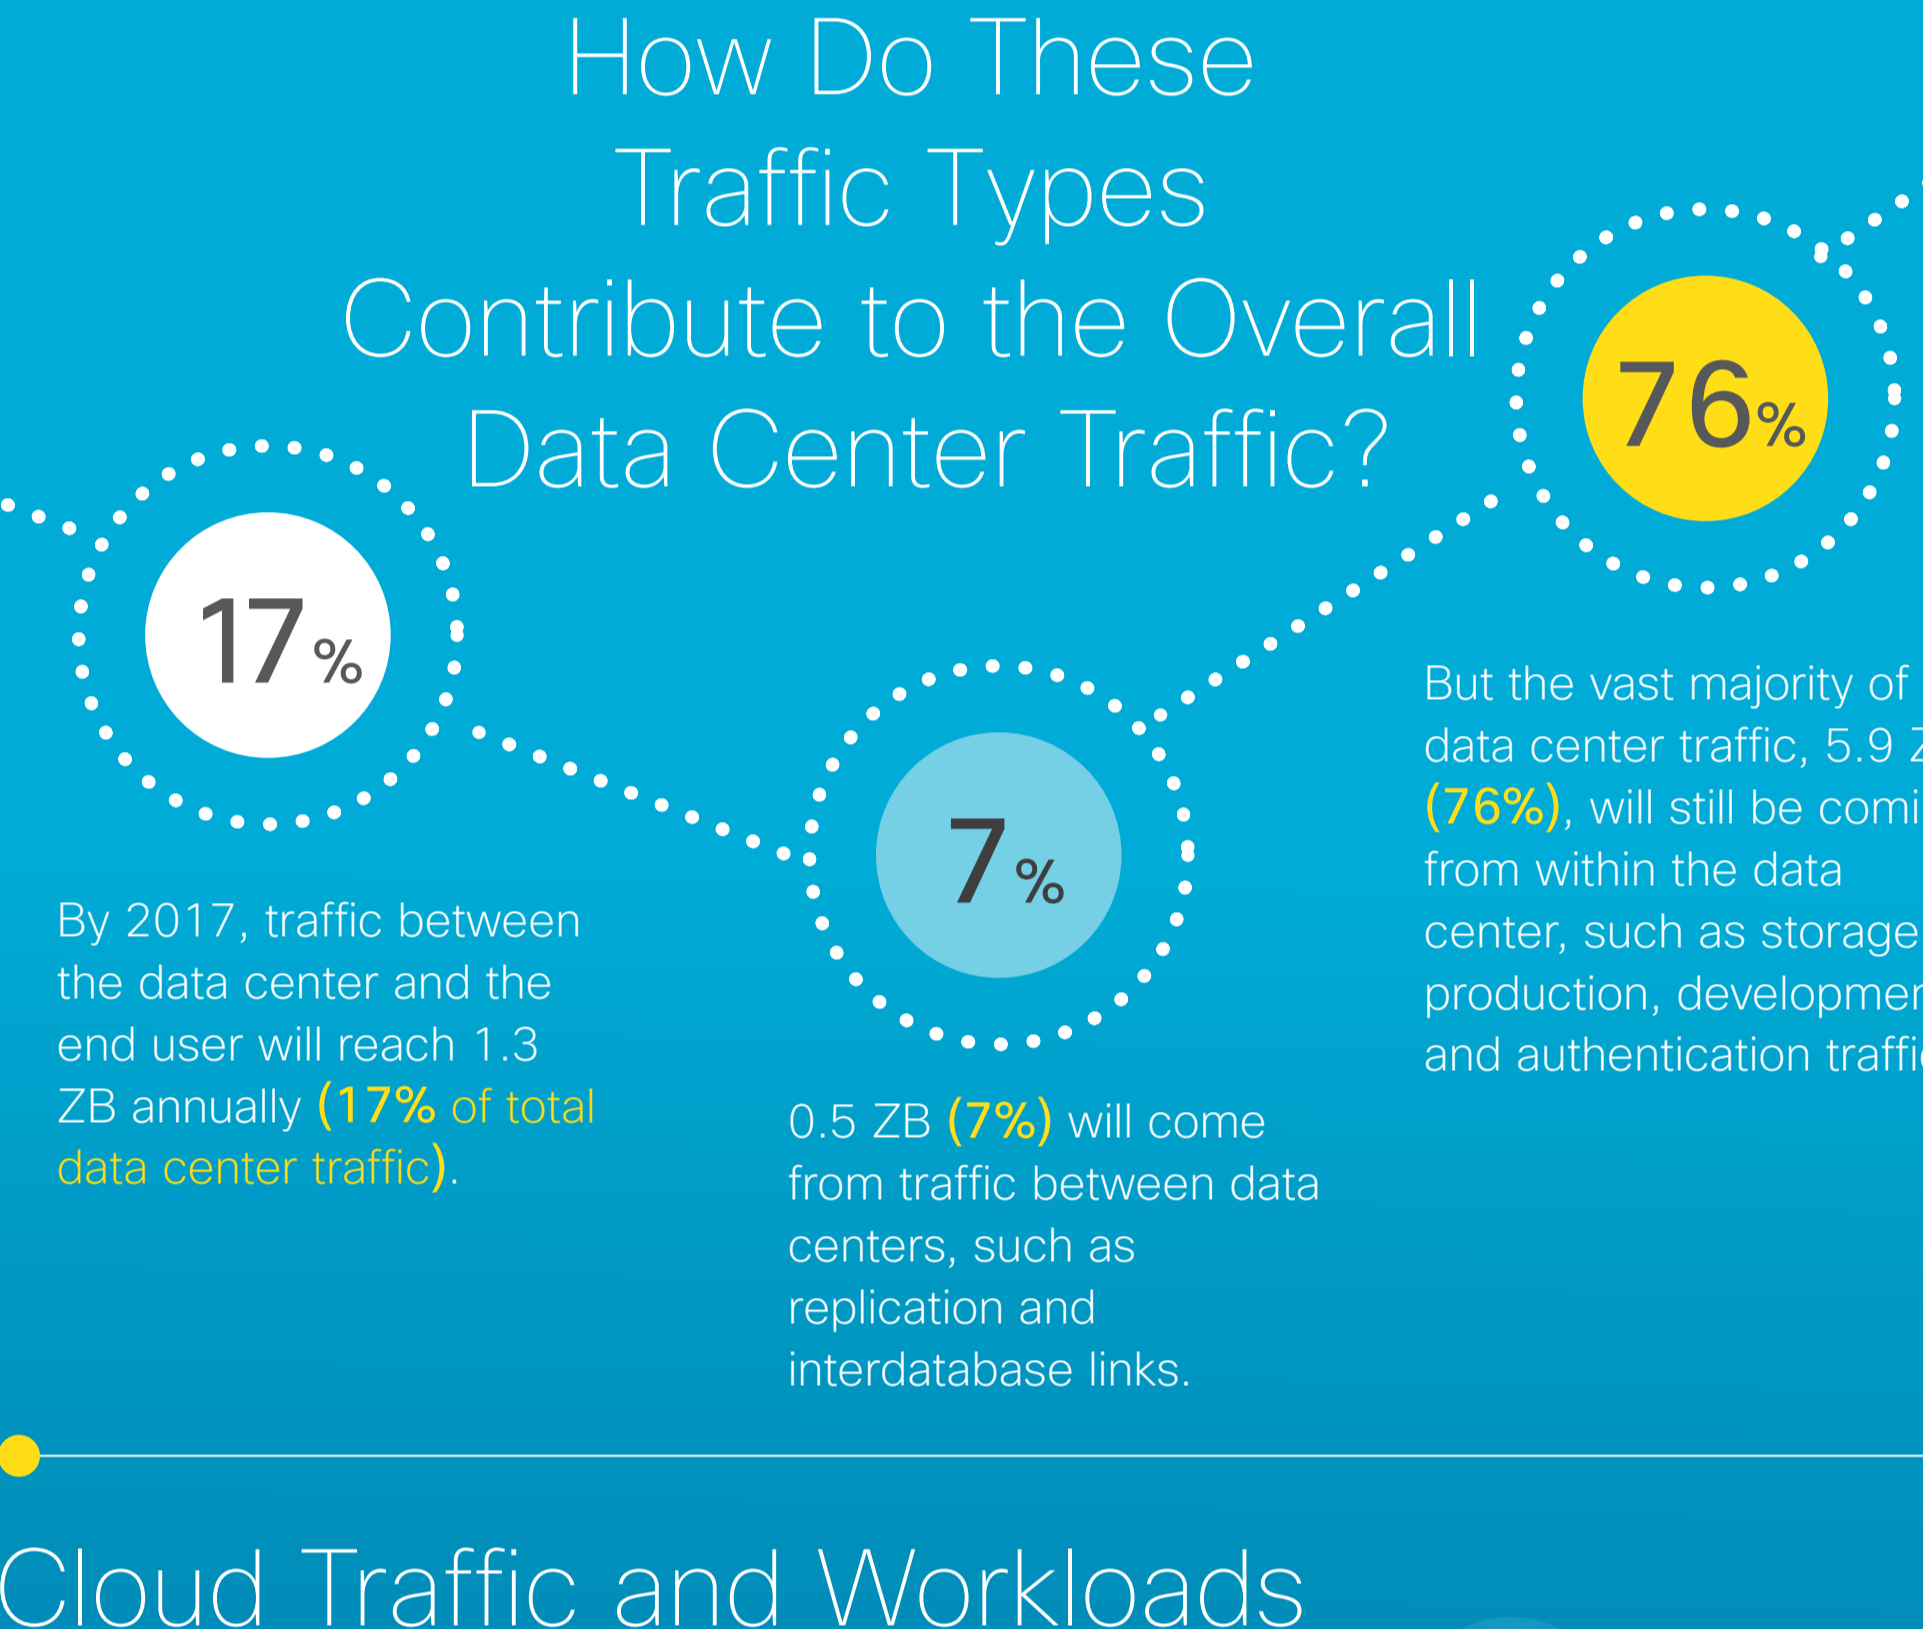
How Do These Traffic Types Contribute to the Overall Data Center Traffic?

17%

By 2017, traffic between the data center and the end user will reach 1.3 ZB annually (17% of total data center traffic).

7%

0.5 ZB (7%) will come from traffic between data centers, such as replication and interdatabase links.

76%

But the vast majority of data center traffic, 5.9 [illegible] (76%), will still be comi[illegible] from within the data center, such as storage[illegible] production, developme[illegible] and authentication traffi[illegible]

Cloud Traffic and Workloads